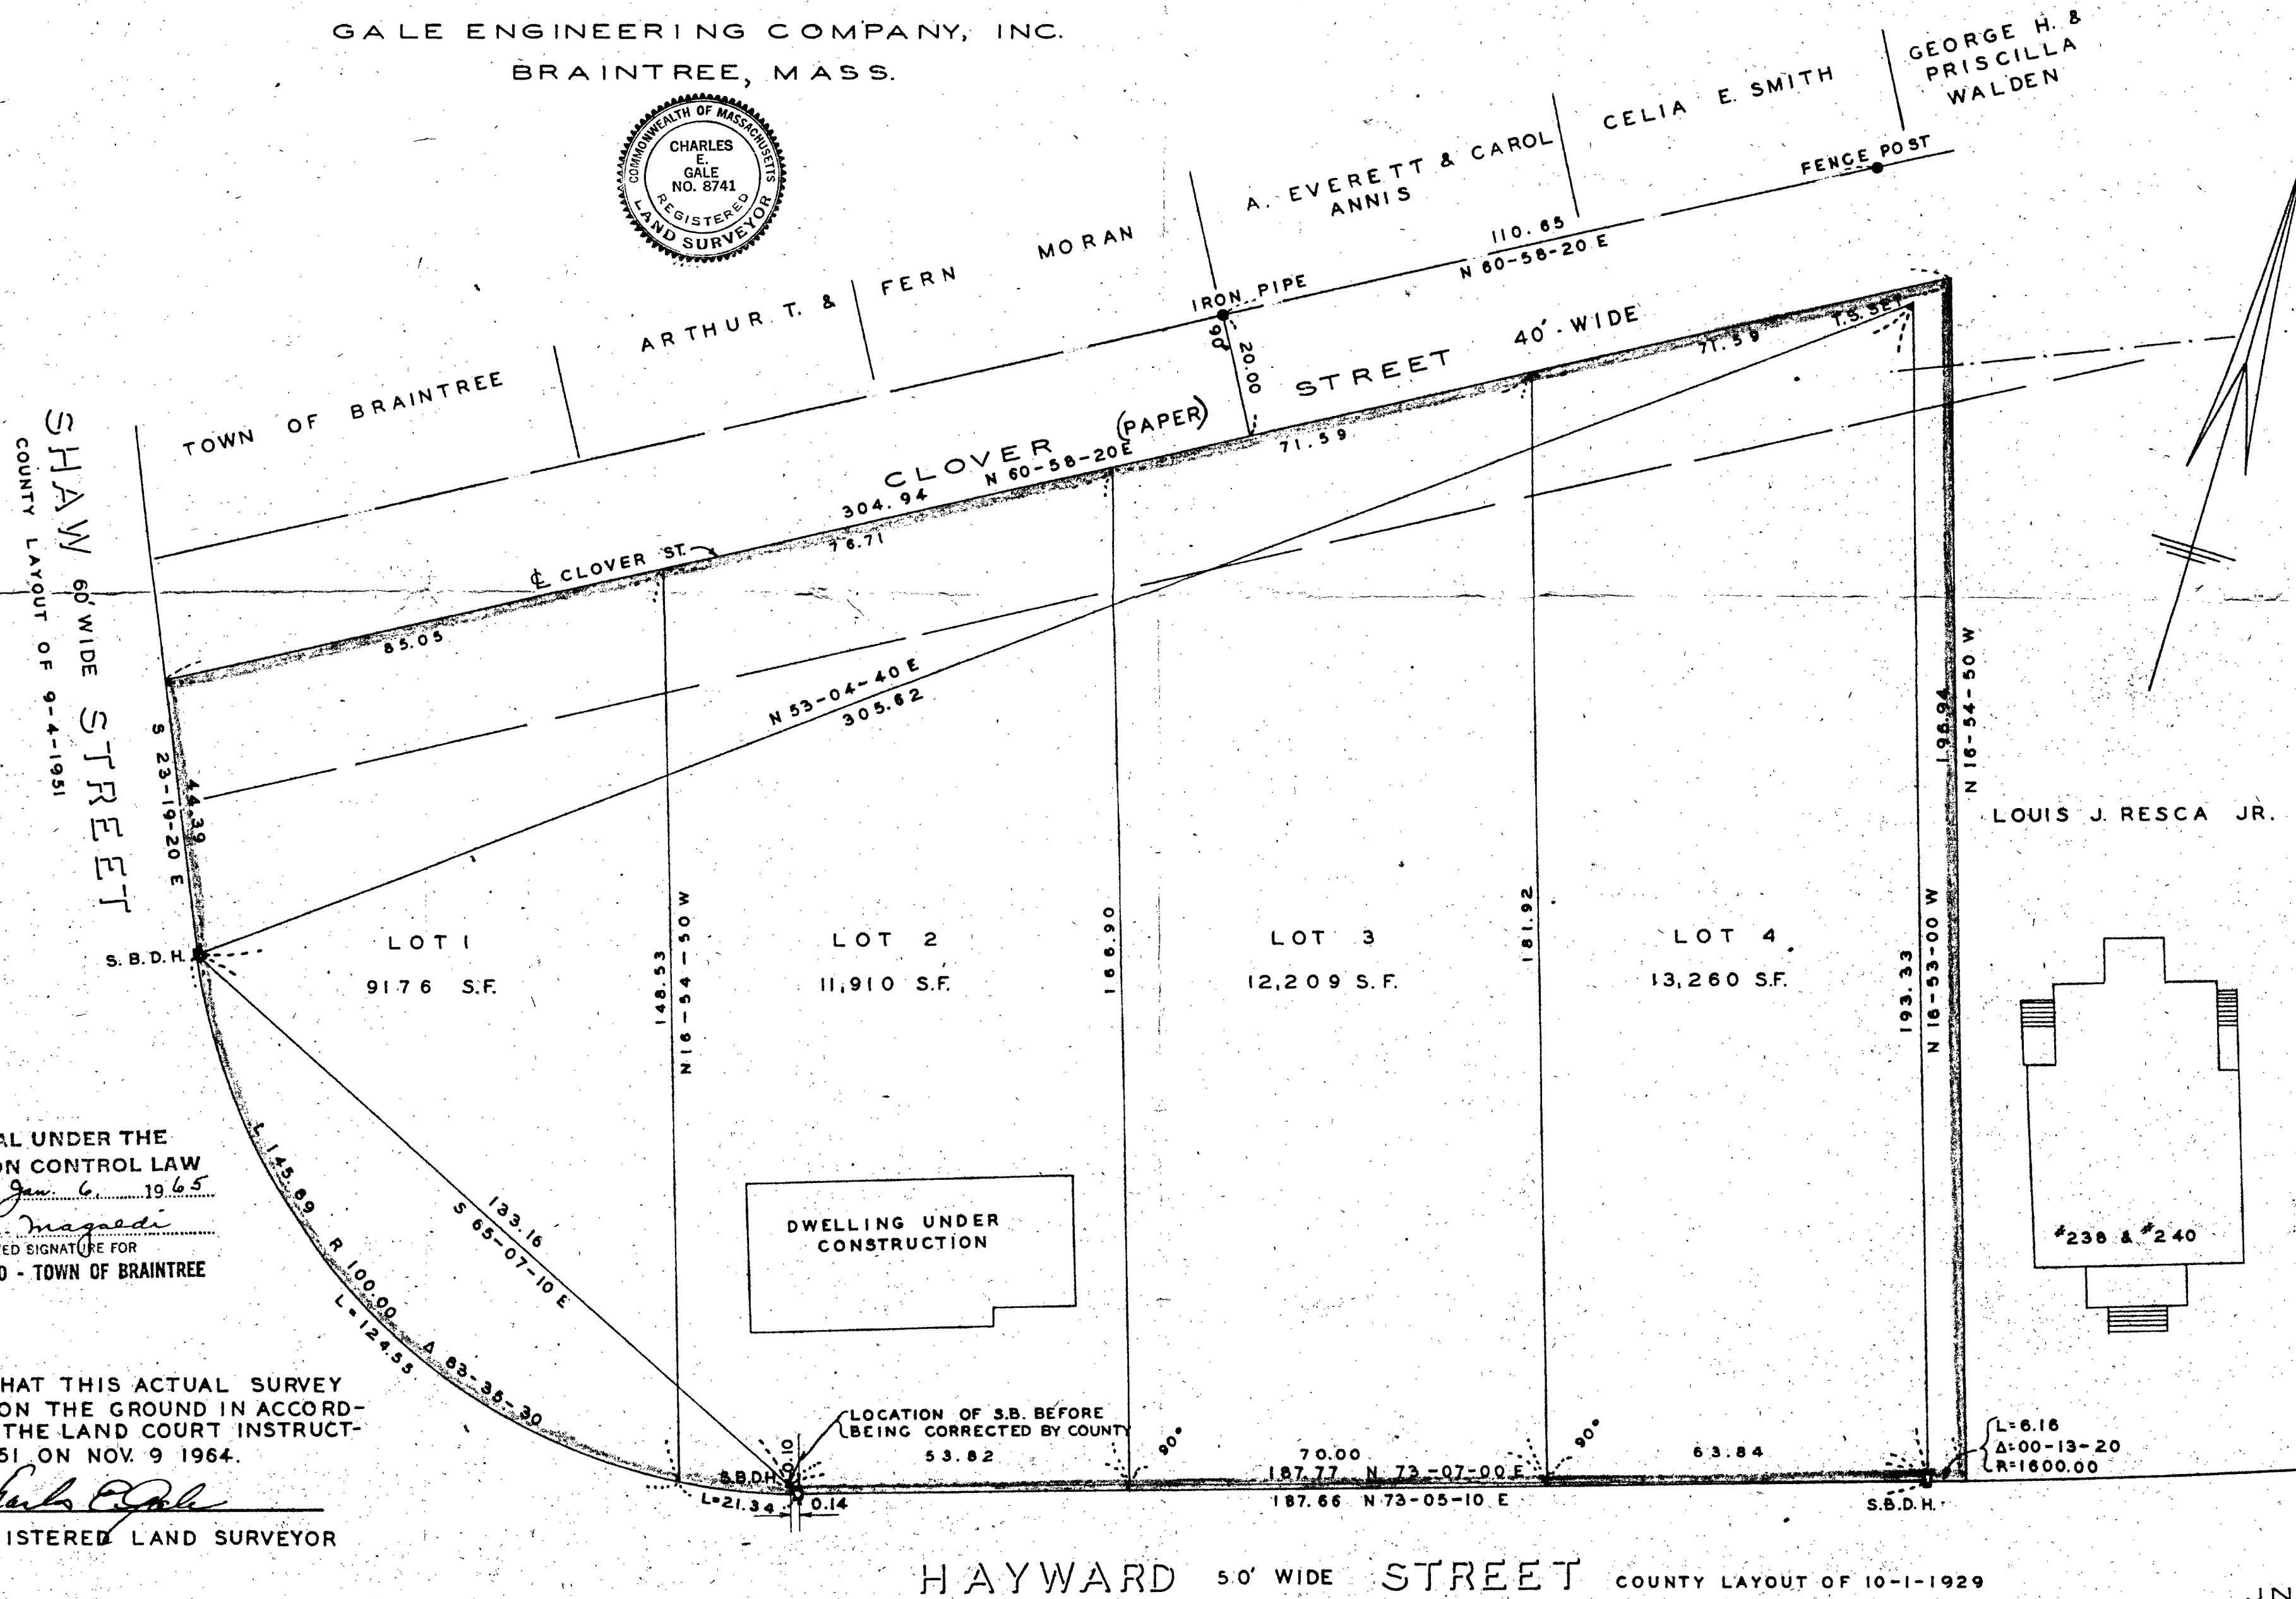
GALE ENGINEERING COMPANY, INC.
BRAINTREE, MASS.

COMMONWEALTH OF MASSACHUSETTS
CHARLES E. GALE
NO. 8741
REGISTERED
LAND SURVEYOR

GEORGE H. & PRISCILLA WALDEN

CELIA E. SMITH

A. EVERETT & CAROL ANNIS

ARTHUR T. & FERN MORAN

TOWN OF BRAINTREE

FENCE POST

110.65
N 60-58-20 E

IRON PIPE

90°
20.00

CLOVER (PAPER) STREET 40' WIDE

71.59
71.59
T.S. SET

N 60-58-20 E
304.94
76.71

℄ CLOVER ST.

85.05

N 53-04-40 E
305.62

SHAW 60' WIDE STREET
COUNTY LAYOUT OF 9-4-1951

S 23-19-20 E
44.39

S.B.D.H.

LOT 1
9176 S.F.

148.53
N 16-54-50 W

LOT 2
11,910 S.F.

166.90

LOT 3
12,209 S.F.

181.92

LOT 4
13,260 S.F.

193.33
N 16-53-00 W

196.94
N 16-54-50 W

LOUIS J. RESCA JR.

#238 & #240

DWELLING UNDER CONSTRUCTION

L 145.69
R 100.00
L=124.55
Δ 83-35-30

133.16
S 65-07-10 E

LOCATION OF S.B. BEFORE BEING CORRECTED BY COUNTY

S.B.D.H.
0.10
0.14
L=21.34

53.82
90°
70.00
90°
63.84

187.77 N 73-07-00 E
187.66 N 73-05-10 E

L=6.16
Δ=00-13-20
R=1600.00

S.B.D.H.

AL UNDER THE
ON CONTROL LAW
Jan 6 1965
Magaedi
ED SIGNATURE FOR
D - TOWN OF BRAINTREE

HAT THIS ACTUAL SURVEY
ON THE GROUND IN ACCORD-
THE LAND COURT INSTRUCT-
51 ON NOV. 9 1964.
Charles E. Gale
ISTERED LAND SURVEYOR

HAYWARD 50' WIDE STREET COUNTY LAYOUT OF 10-1-1929

IN